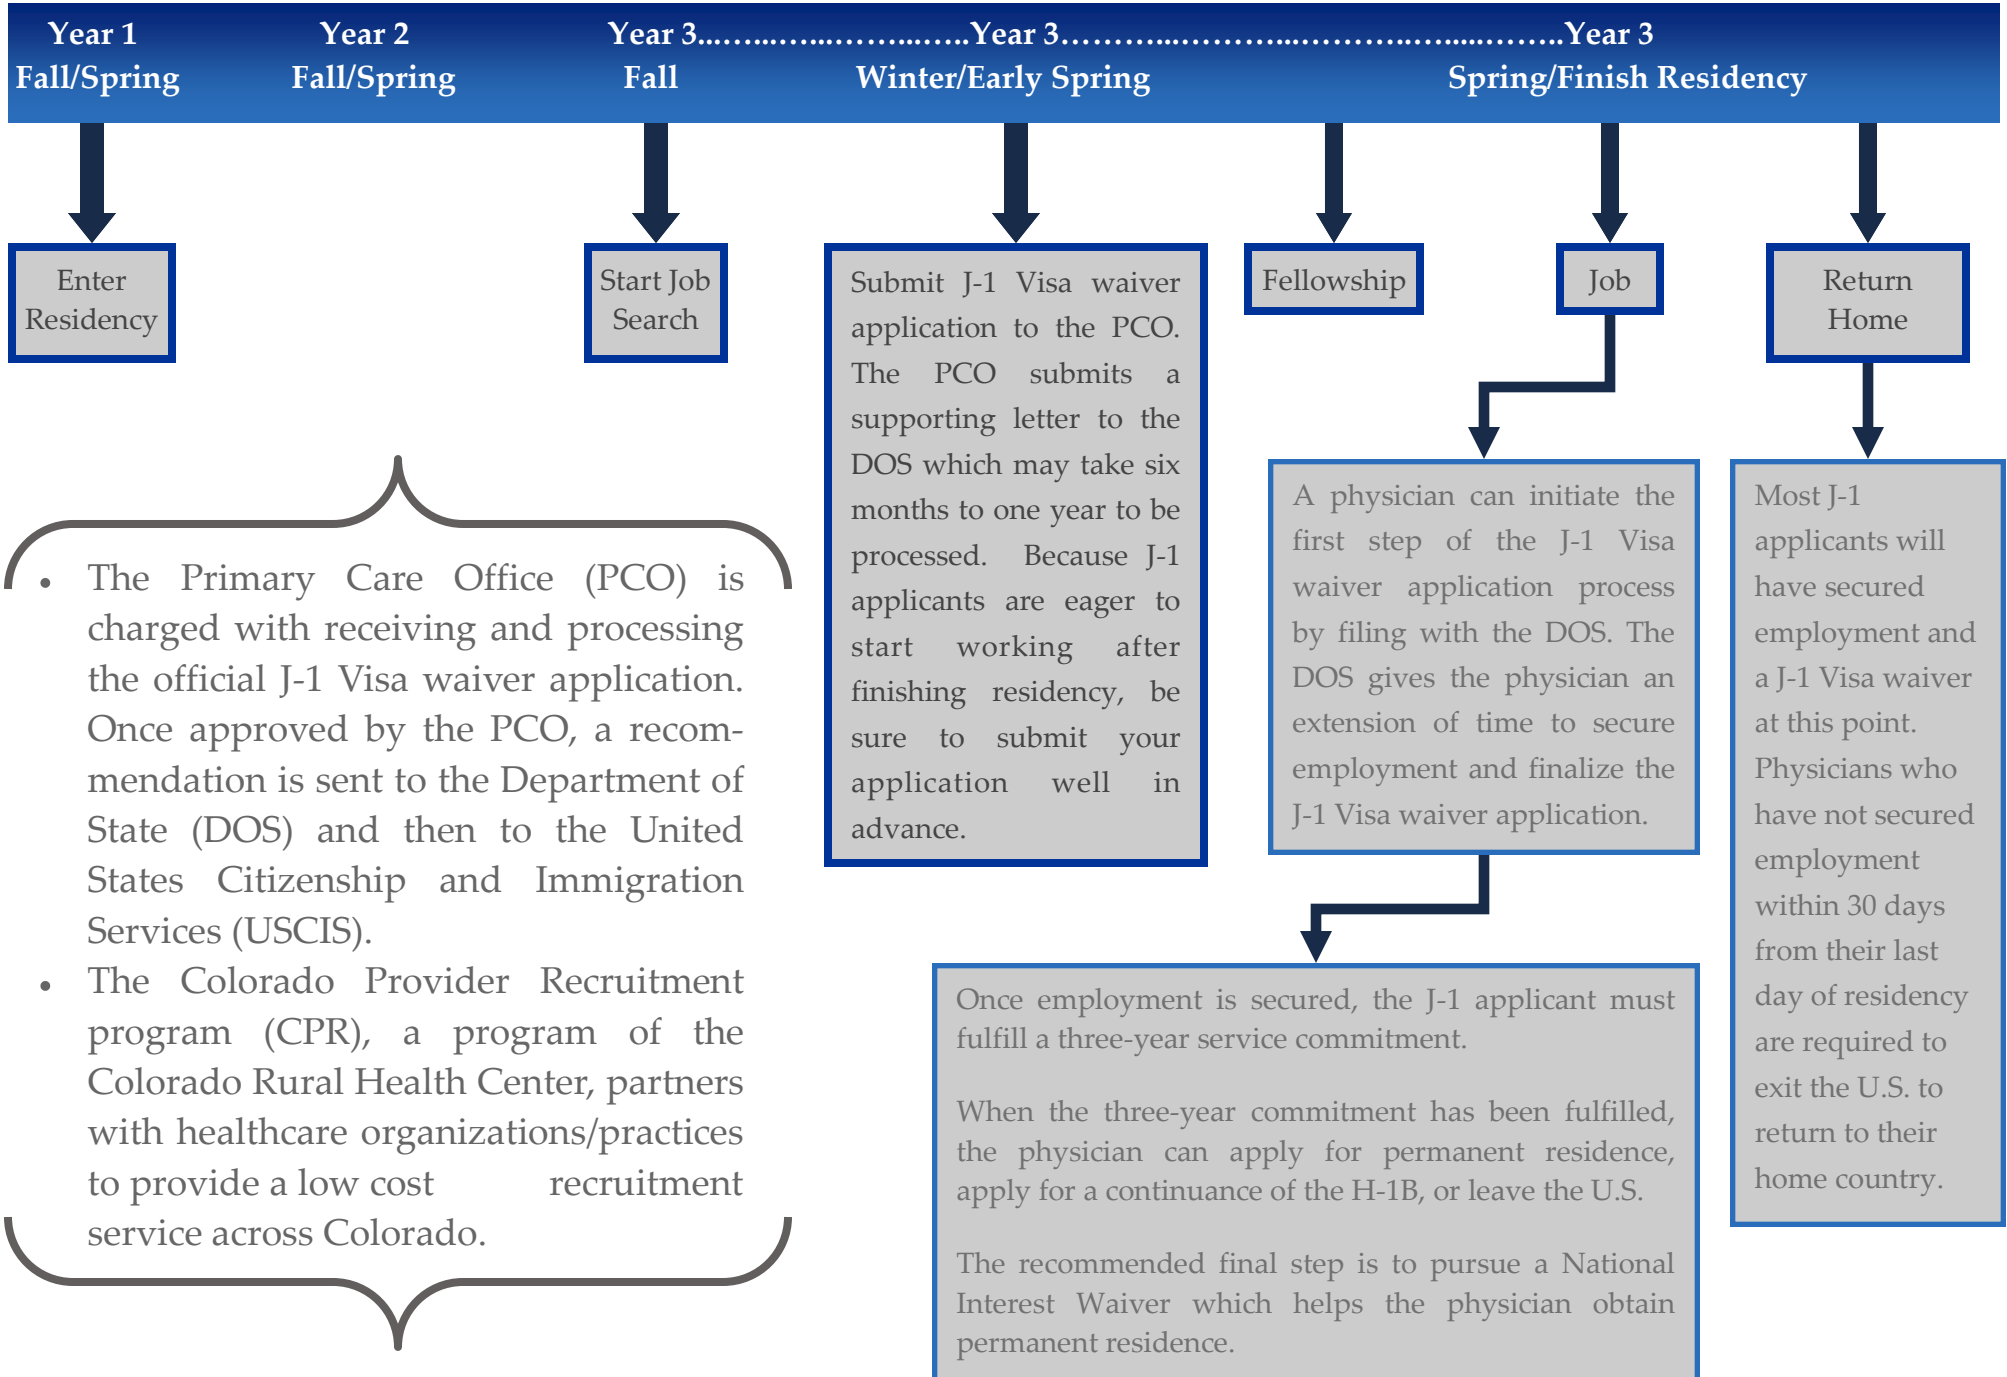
Year 1
Fall/Spring

Year 2
Fall/Spring

Year 3……………………….Year 3………………………………………Year 3
Fall

Winter/Early Spring

Spring/Finish Residency

Enter Residency

Start Job Search

Submit J-1 Visa waiver application to the PCO. The PCO submits a supporting letter to the DOS which may take six months to one year to be processed. Because J-1 applicants are eager to start working after finishing residency, be sure to submit your application well in advance.

Fellowship

Job

Return Home

- The Primary Care Office (PCO) is charged with receiving and processing the official J-1 Visa waiver application. Once approved by the PCO, a recommendation is sent to the Department of State (DOS) and then to the United States Citizenship and Immigration Services (USCIS).
- The Colorado Provider Recruitment program (CPR), a program of the Colorado Rural Health Center, partners with healthcare organizations/practices to provide a low cost recruitment service across Colorado.

A physician can initiate the first step of the J-1 Visa waiver application process by filing with the DOS. The DOS gives the physician an extension of time to secure employment and finalize the J-1 Visa waiver application.

Most J-1 applicants will have secured employment and a J-1 Visa waiver at this point. Physicians who have not secured employment within 30 days from their last day of residency are required to exit the U.S. to return to their home country.

Once employment is secured, the J-1 applicant must fulfill a three-year service commitment.

When the three-year commitment has been fulfilled, the physician can apply for permanent residence, apply for a continuance of the H-1B, or leave the U.S.

The recommended final step is to pursue a National Interest Waiver which helps the physician obtain permanent residence.